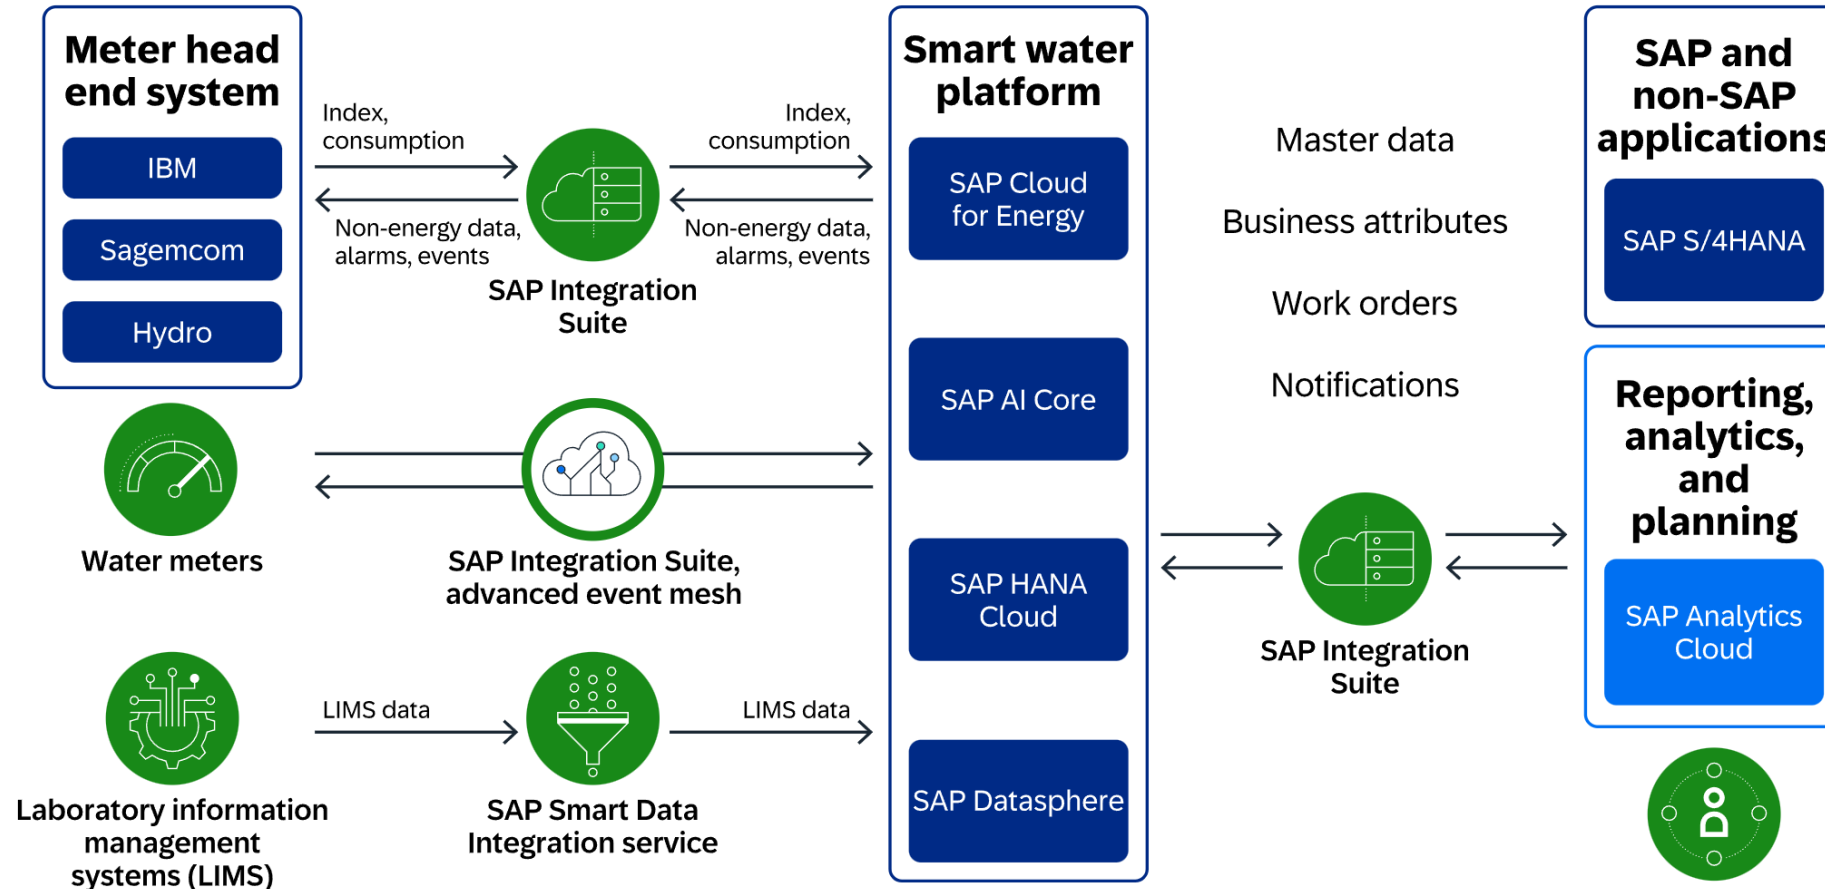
Meter head end system

IBM

Sagemcom

Hydro

Water meters

Laboratory information management systems (LIMS)

Index, consumption

Non-energy data, alarms, events

SAP Integration Suite

Index, consumption

Non-energy data, alarms, events

SAP Integration Suite, advanced event mesh

LIMS data

SAP Smart Data Integration service

LIMS data

Smart water platform

SAP Cloud for Energy

SAP AI Core

SAP HANA Cloud

SAP Datasphere

Master data

Business attributes

Work orders

Notifications

SAP Integration Suite

SAP and non-SAP applications

SAP S/4HANA

Reporting, analytics, and planning

SAP Analytics Cloud